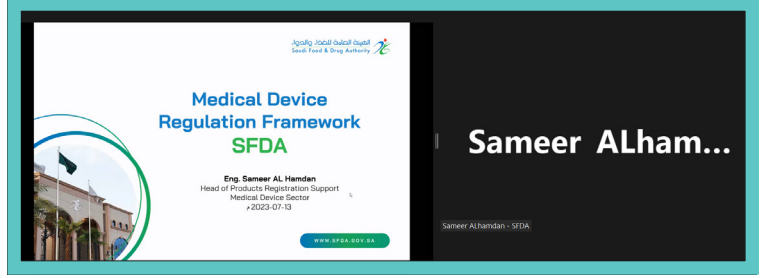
الهيئة العامة للغذاء والدواء
Saudi Food & Drug Authority

Medical Device Regulation Framework
SFDA

Eng. Sameer AL Hamdan
Head of Products Registration Support
Medical Device Sector
2023-07-13م

WWW.SFDA.GOV.SA

Sameer ALham...

Sameer ALhamdan - SFDA